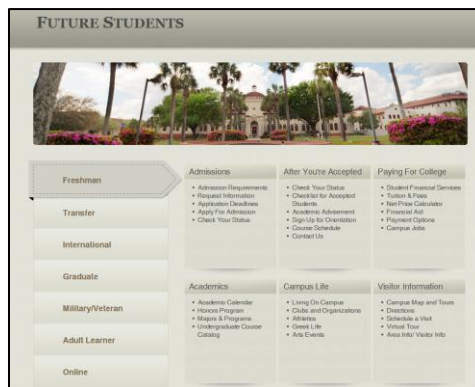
FUTURE STUDENTS

Freshman

Transfer

International

Graduate

Military/Veteran

Adult Learner

Online

Admissions
• Admission Requirements
• Request Information
• Application Deadlines
• Apply For Admission
• Check Your Status

After You're Accepted
• Check Your Status
• Checklist for Accepted Students
• Academic Advisement
• Sign Up for Orientation
• Course Schedule
• Contact Us

Paying For College
• Student Financial Services
• Tuition & Fees
• Net Price Calculator
• Financial Aid
• Payment Options
• Campus Jobs

Academics
• Academic Calendar
• Honors Program
• Majors & Programs
• Undergraduate Course Catalog

Campus Life
• Living On Campus
• Clubs and Organizations
• Athletics
• Greek Life
• Arts Events

Visitor Information
• Campus Map and Tours
• Directions
• Schedule a Visit
• Virtual Tour
• Area Info/ Visitor Info